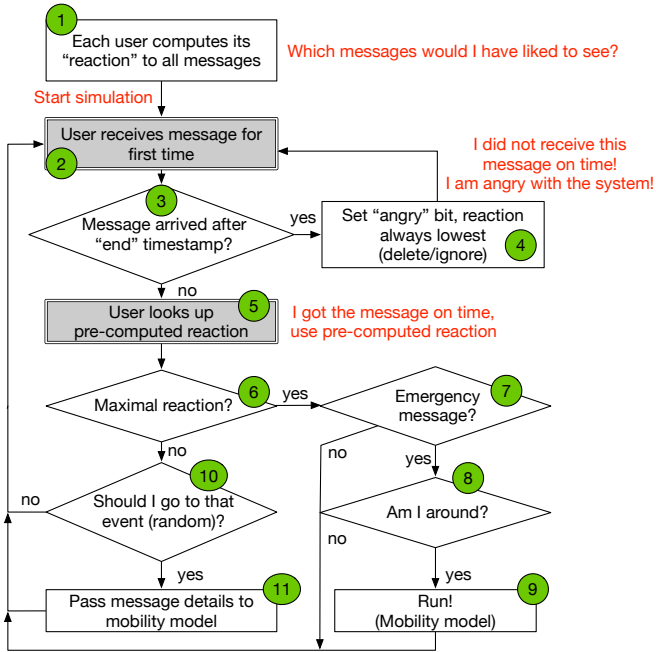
1
Each user computes its “reaction” to all messages

Which messages would I have liked to see?

Start simulation

User receives message for first time
2

I did not receive this message on time! I am angry with the system!

3
Message arrived after “end” timestamp?

yes

Set “angry” bit, reaction always lowest (delete/ignore)
4

no

User looks up pre-computed reaction
5

I got the message on time, use pre-computed reaction

Maximal reaction?
6

yes

Emergency message?
7

no

no

yes

10
Should I go to that event (random)?

no

8
Am I around?

no

yes

yes

Pass message details to mobility model
11

Run! (Mobility model)
9